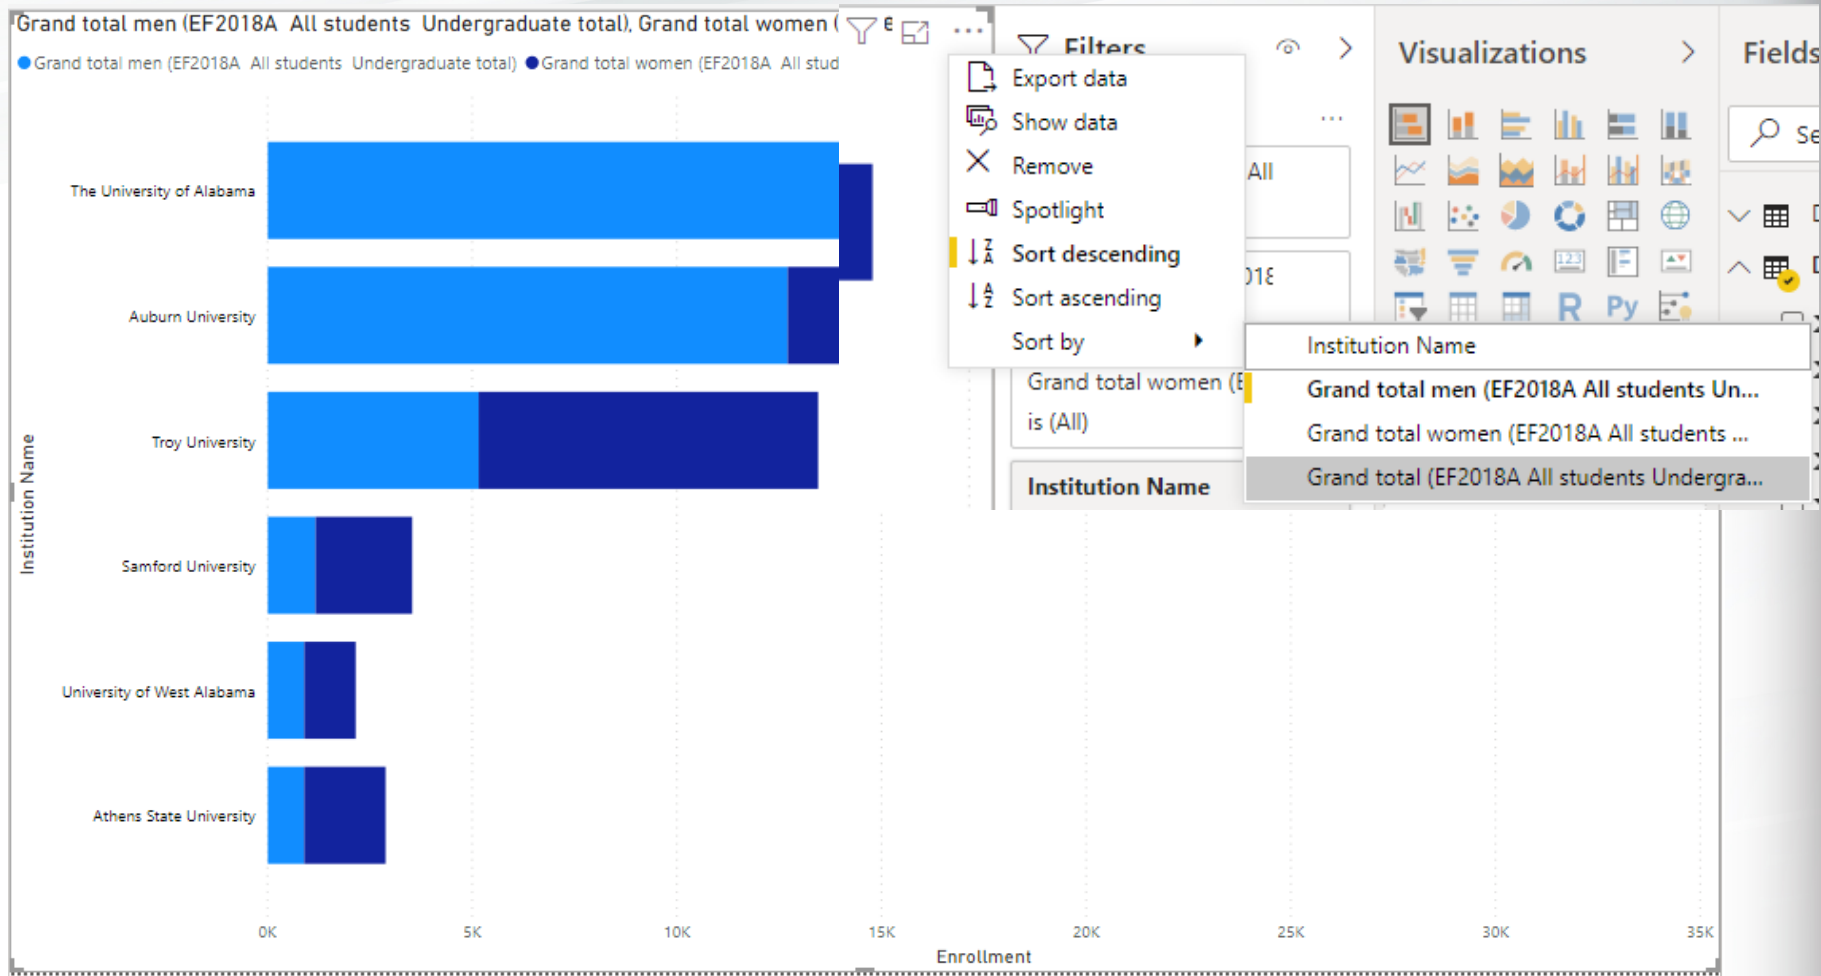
Grand total men (EF2018A All students Undergraduate total), Grand total women (

Grand total men (EF2018A All students Undergraduate total) Grand total women (EF2018A All stud

Institution Name

The University of Alabama

Auburn University

Troy University

Samford University

University of West Alabama

Athens State University

0K 5K 10K 15K 20K 25K 30K 35K

Enrollment

Filters

Export data
Show data
Remove
Spotlight
Sort descending
Sort ascending
Sort by

All

)18

Grand total women (E
is (All)

Institution Name

Institution Name
Grand total men (EF2018A All students Un...
Grand total women (EF2018A All students ...
Grand total (EF2018A All students Undergra...

Visualizations

R Py

Fields

Se